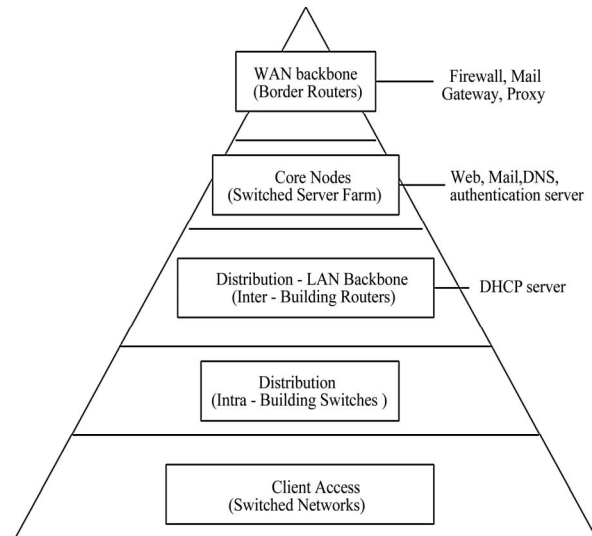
WAN backbone
(Border Routers)

Firewall, Mail Gateway, Proxy

Core Nodes
(Switched Server Farm)

Web, Mail,DNS, authentication server

Distribution - LAN Backbone
(Inter - Building Routers)

DHCP server

Distribution
(Intra - Building Switches )

Client Access
(Switched Networks)